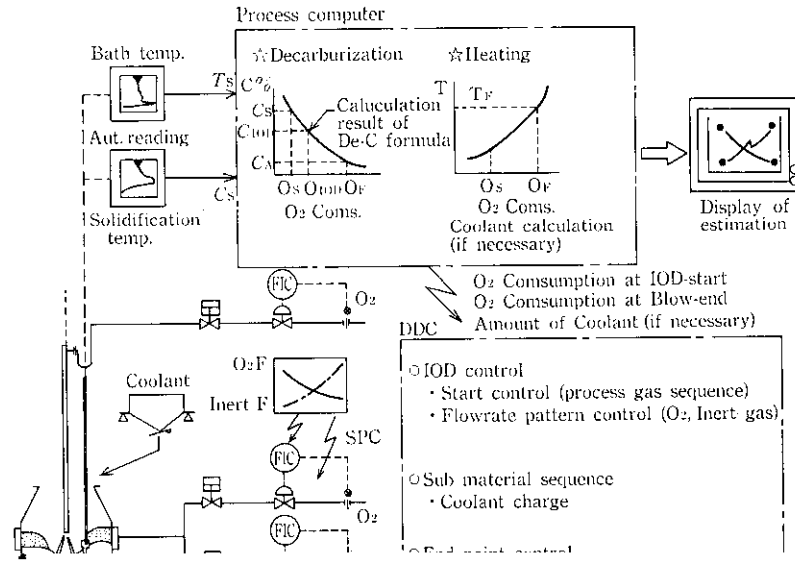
Process computer

Bath temp.

$T_S$

Aut. reading

$C_S$

Solidification temp.

☆Decarburization

C%

Cs

$C_{IOD}$

$C_A$

Calculation result of De-C formula

$O_S$ $O_{IOD}$ $O_F$

$O_2$ Coms.

☆Heating

T

$T_F$

$O_S$ $O_F$

$O_2$ Coms.

Coolant calculation (if necessary)

Display of estimation

FIC

$O_2$

$O_2$ Comsumption at IOD-start

$O_2$ Comsumption at Blow-end

Amount of Coolant (if necessary)

DDC

○IOD control

· Start control (process gas sequence)

· Flowrate pattern control ($O_2$, Inert gas)

○Sub material sequence

· Coolant charge

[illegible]

Coolant

$O_2$F

Inert F

SPC

FIC

$O_2$

FIC